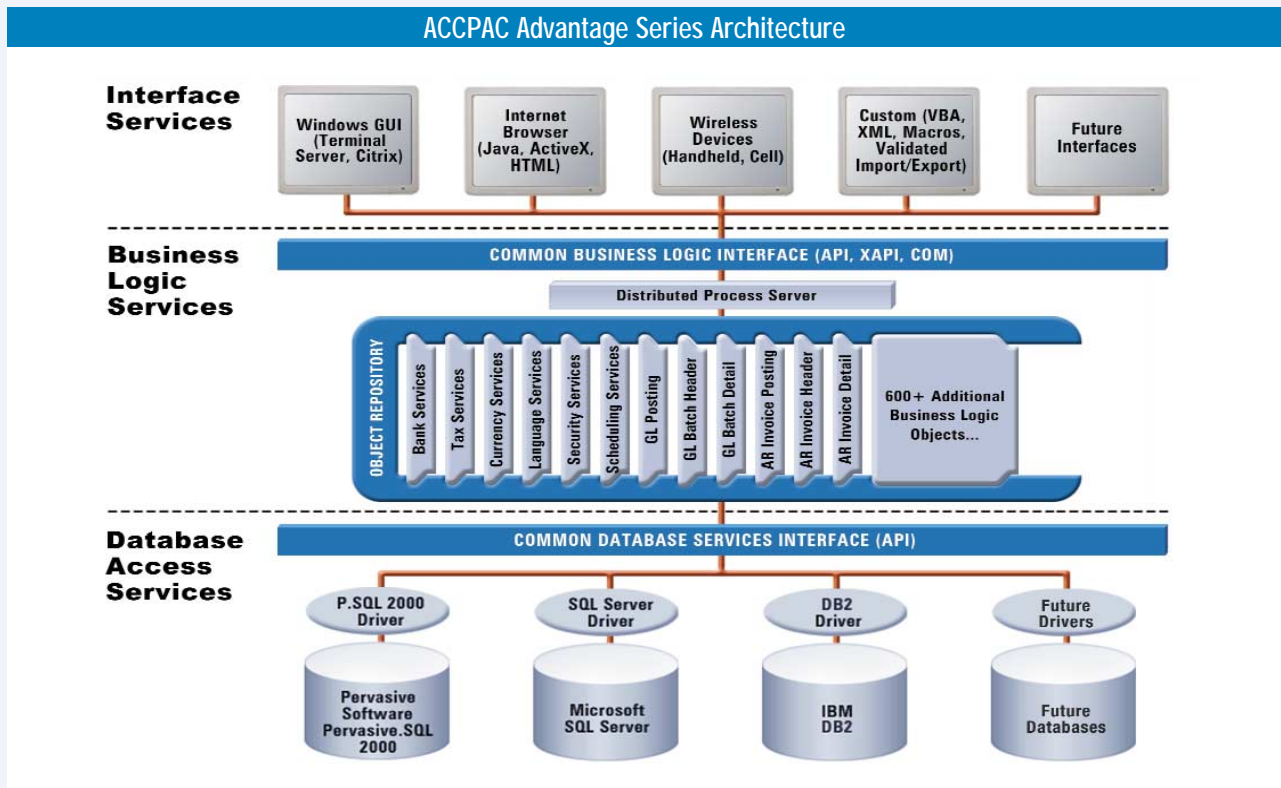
ACCPAC Advantage Series Architecture

Interface Services

Windows GUI (Terminal Server, Citrix)

Internet Browser (Java, ActiveX, HTML)

Wireless Devices (Handheld, Cell)

Custom (VBA, XML, Macros, Validated Import/Export)

Future Interfaces

Business Logic Services

COMMON BUSINESS LOGIC INTERFACE (API, XAPI, COM)

Distributed Process Server

OBJECT REPOSITORY

Bank Services

Tax Services

Currency Services

Language Services

Security Services

Scheduling Services

GL Posting

GL Batch Header

GL Batch Detail

AR Invoice Posting

AR Invoice Header

AR Invoice Detail

600+ Additional Business Logic Objects...

Database Access Services

COMMON DATABASE SERVICES INTERFACE (API)

P.SQL 2000 Driver

SQL Server Driver

DB2 Driver

Future Drivers

Pervasive Software Pervasive.SQL 2000

Microsoft SQL Server

IBM DB2

Future Databases